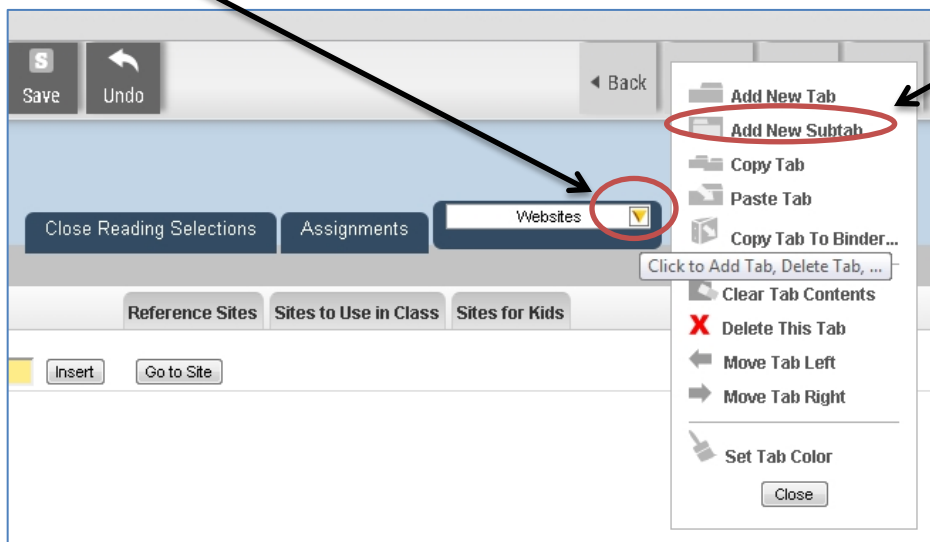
Save
Undo
Back

Close Reading Selections
Assignments
Websites

Reference Sites
Sites to Use in Class
Sites for Kids

Insert
Go to Site

Add New Tab
Add New Subtab
Copy Tab
Paste Tab
Copy Tab To Binder...
Click to Add Tab, Delete Tab, ...
Clear Tab Contents
Delete This Tab
Move Tab Left
Move Tab Right
Set Tab Color
Close